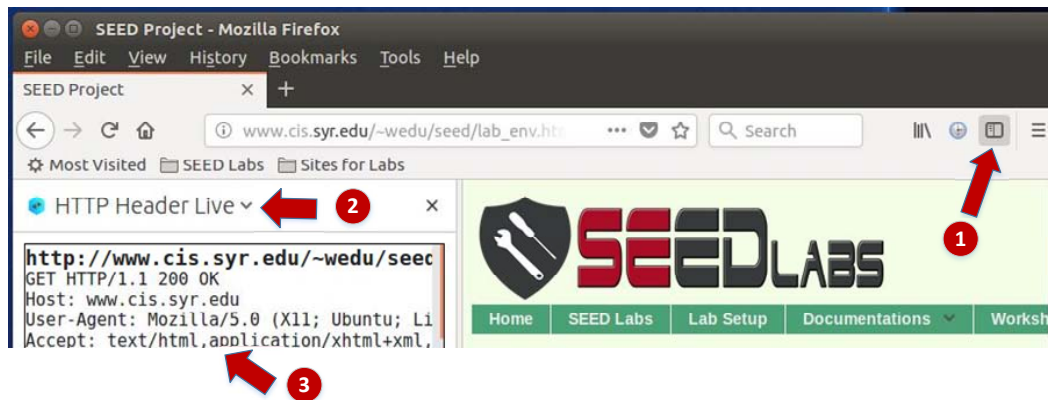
SEED Project - Mozilla Firefox

File Edit View History Bookmarks Tools Help

SEED Project ×

www.cis.syr.edu/~wedu/seed/lab_env.ht

Search

Most Visited SEED Labs Sites for Labs

HTTP Header Live ×

2

1

http://www.cis.syr.edu/~wedu/seed
GET HTTP/1.1 200 OK
Host: www.cis.syr.edu
User-Agent: Mozilla/5.0 (X11; Ubuntu; Li
Accept: text/html,application/xhtml+xml,

3

SEEDLABS

Home SEED Labs Lab Setup Documentations Worksh